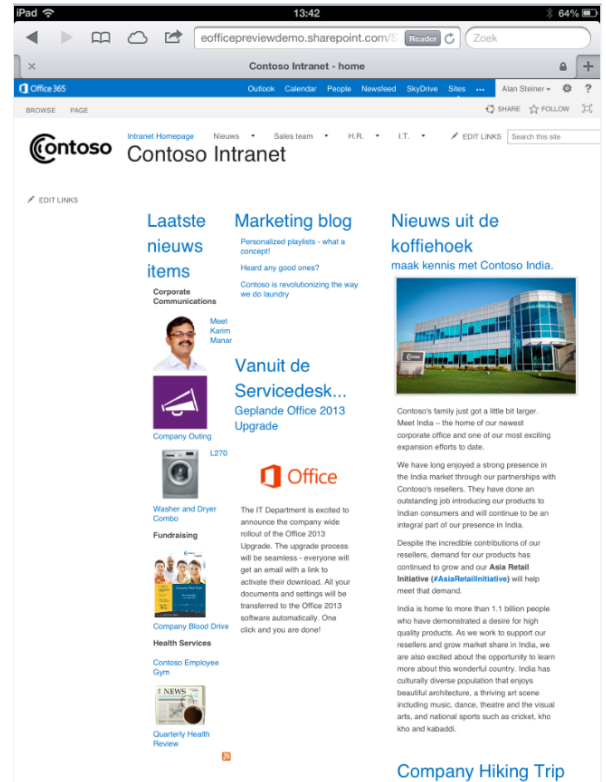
iPad 13:42 64%

eofficepreviewdemo.sharepoint.com/S Reader Zoek

Contoso Intranet - home

Office 365 Outlook Calendar People Newsfeed SkyDrive Sites ... Alan Steiner ?

BROWSE PAGE SHARE FOLLOW

Contoso

Intranet Homepage Nieuws Sales team H.R. I.T. EDIT LINKS Search this site

Contoso Intranet

EDIT LINKS

Laatste nieuws items

Corporate Communications

Meet Karim Manar

Company Outing

L270

Washer and Dryer Combo

Fundraising

Company Blood Drive

Health Services

Contoso Employee Gym

NEWS

Quarterly Health Review

Marketing blog

Personalized playlists - what a concept!

Heard any good ones?

Contoso is revolutionizing the way we do laundry

Vanuit de Servicedesk...

Geplande Office 2013 Upgrade

Office

The IT Department is excited to announce the company wide rollout of the Office 2013 Upgrade. The upgrade process will be seamless - everyone will get an email with a link to activate their download. All your documents and settings will be transferred to the Office 2013 software automatically. One click and you are done!

Nieuws uit de koffiehoek

maak kennis met Contoso India.

Contoso's family just got a little bit larger. Meet India – the home of our newest corporate office and one of our most exciting expansion efforts to date.

We have long enjoyed a strong presence in the India market through our partnerships with Contoso's resellers. They have done an outstanding job introducing our products to Indian consumers and will continue to be an integral part of our presence in India.

Despite the incredible contributions of our resellers, demand for our products has continued to grow and our Asia Retail Initiative (#AsiaRetailInitiative) will help meet that demand.

India is home to more than 1.1 billion people who have demonstrated a desire for high quality products. As we work to support our resellers and grow market share in India, we are also excited about the opportunity to learn more about this wonderful country. India has culturally diverse population that enjoys beautiful architecture, a thriving art scene including music, dance, theatre and the visual arts, and national sports such as cricket, kho kho and kabaddi.

Company Hiking Trip